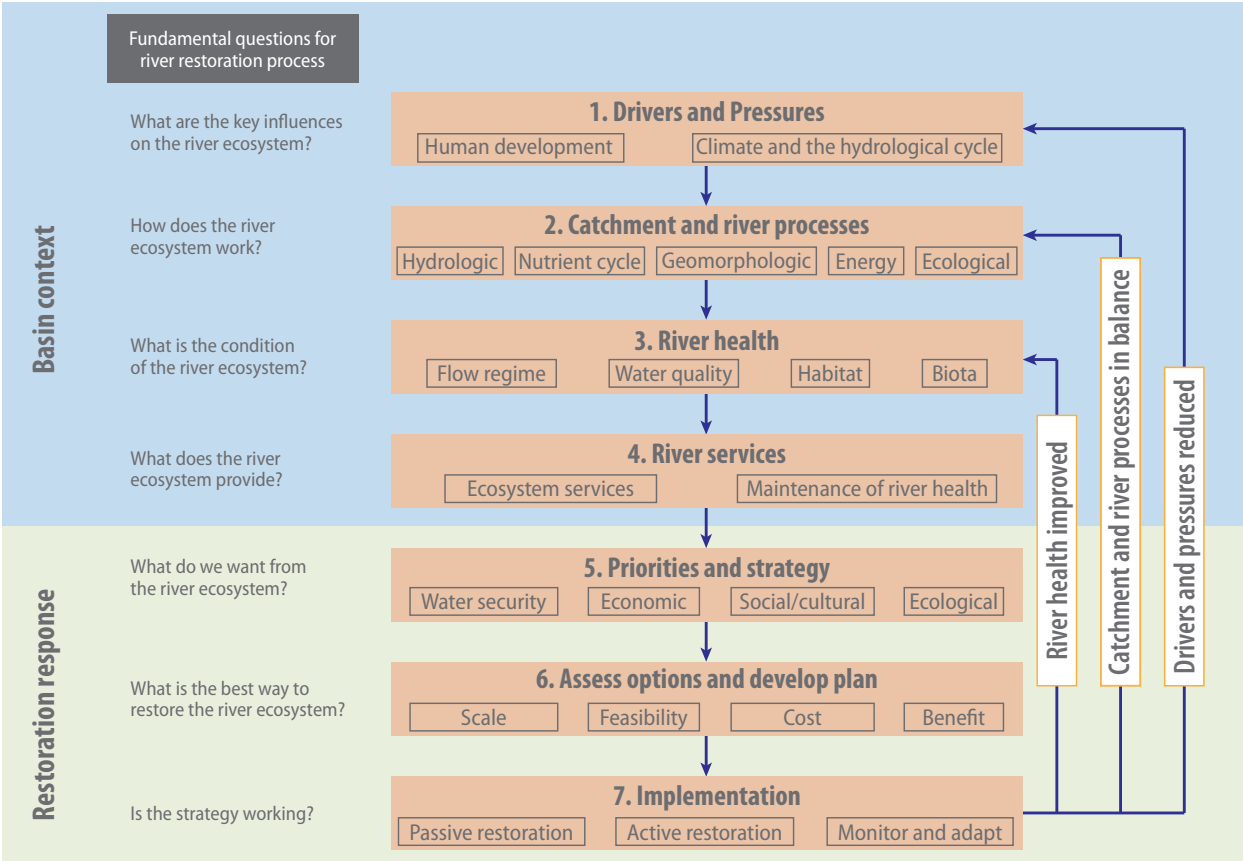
Fundamental questions for river restoration process

Basin context

What are the key influences on the river ecosystem?

1. Drivers and Pressures
Human development | Climate and the hydrological cycle

How does the river ecosystem work?

2. Catchment and river processes
Hydrologic | Nutrient cycle | Geomorphologic | Energy | Ecological

What is the condition of the river ecosystem?

3. River health
Flow regime | Water quality | Habitat | Biota

What does the river ecosystem provide?

4. River services
Ecosystem services | Maintenance of river health

Restoration response

What do we want from the river ecosystem?

5. Priorities and strategy
Water security | Economic | Social/cultural | Ecological

What is the best way to restore the river ecosystem?

6. Assess options and develop plan
Scale | Feasibility | Cost | Benefit

Is the strategy working?

7. Implementation
Passive restoration | Active restoration | Monitor and adapt

River health improved

Catchment and river processes in balance

Drivers and pressures reduced